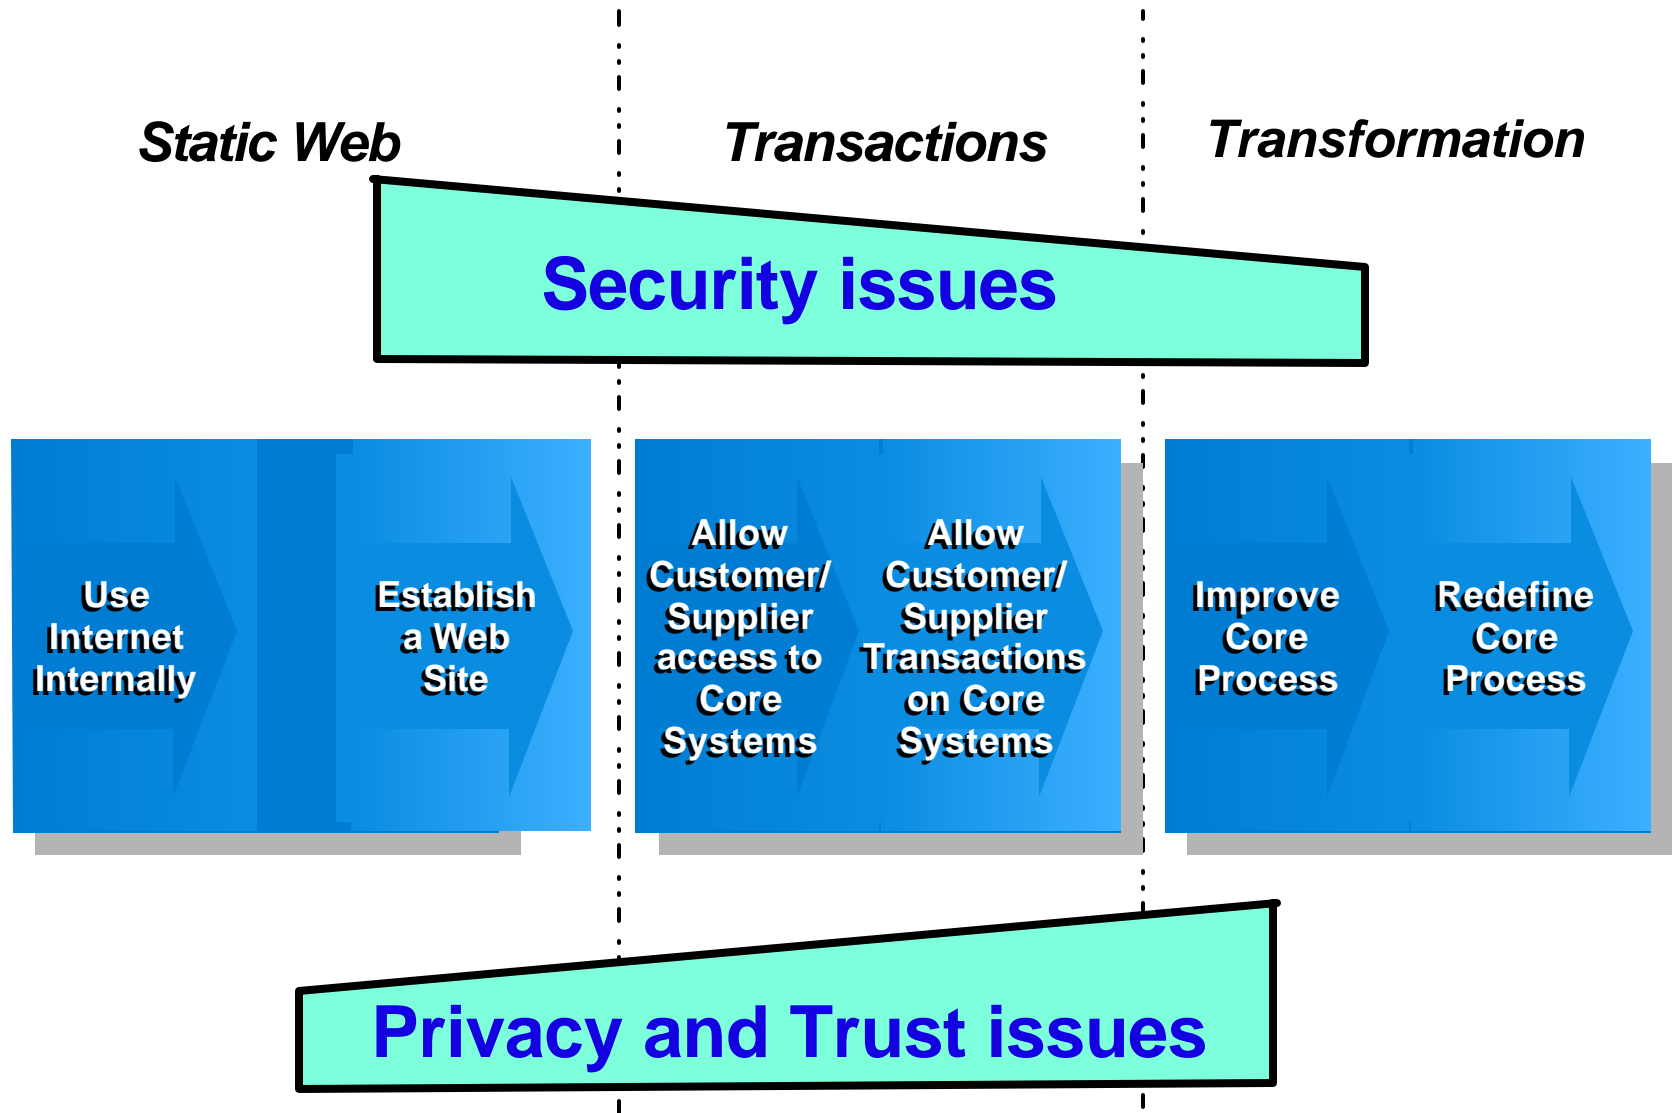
Static Web

Transactions

Transformation

Security issues

Use Internet Internally

Establish a Web Site

Allow Customer/ Supplier access to Core Systems

Allow Customer/ Supplier Transactions on Core Systems

Improve Core Process

Redefine Core Process

Privacy and Trust issues